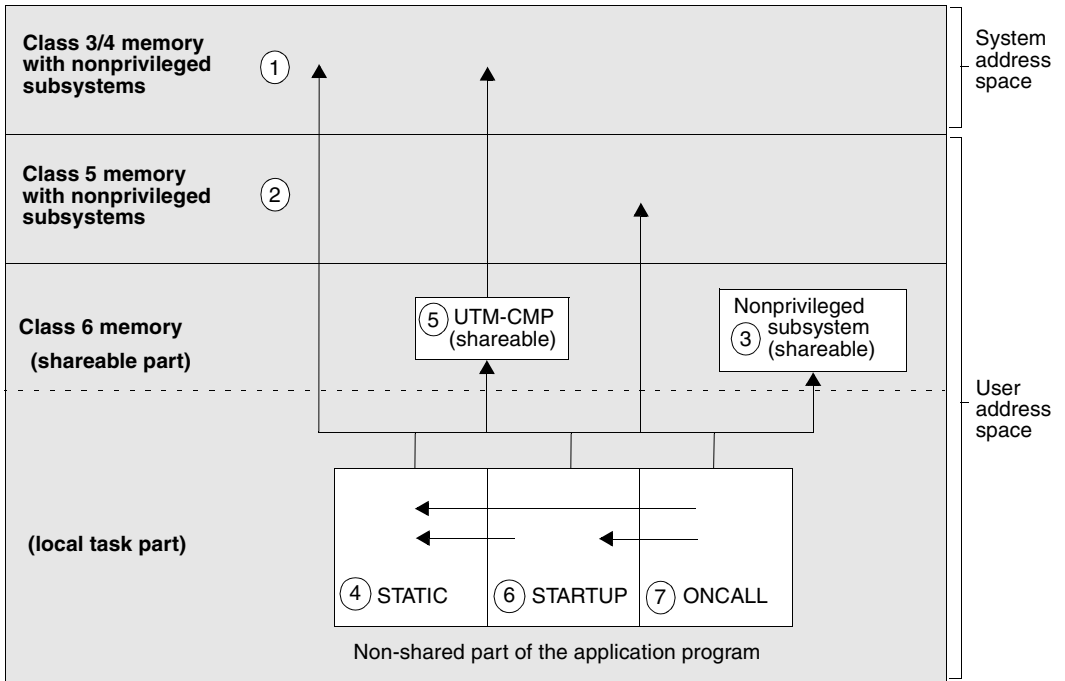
Class 3/4 memory with nonprivileged subsystems

1

System address space

Class 5 memory with nonprivileged subsystems

2

Class 6 memory

(shareable part)

5 UTM-CMP (shareable)

Nonprivileged subsystem 3 (shareable)

User address space

(local task part)

4 STATIC

6 STARTUP

7 ONCALL

Non-shared part of the application program